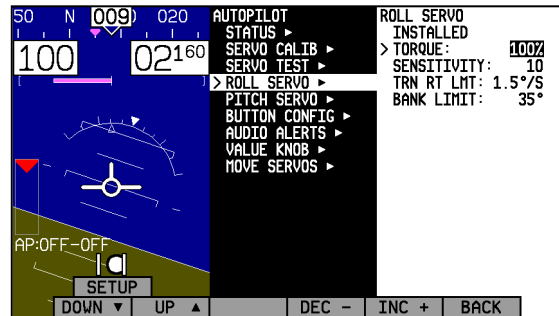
50 N 009 020

100 02160

AP:OFF-OFF

SETUP

AUTOPILOT
STATUS ▸
SERVO CALIB ▸
SERVO TEST ▸
> ROLL SERVO ▸
PITCH SERVO ▸
BUTTON CONFIG ▸
AUDIO ALERTS ▸
VALUE KNOB ▸
MOVE SERVOS ▸

ROLL SERVO
INSTALLED
> TORQUE: 100%
SENSITIVITY: 10
TRN RT LMT: 1.5°/S
BANK LIMIT: 35°

DOWN ▼ UP ▲ DEC − INC + BACK